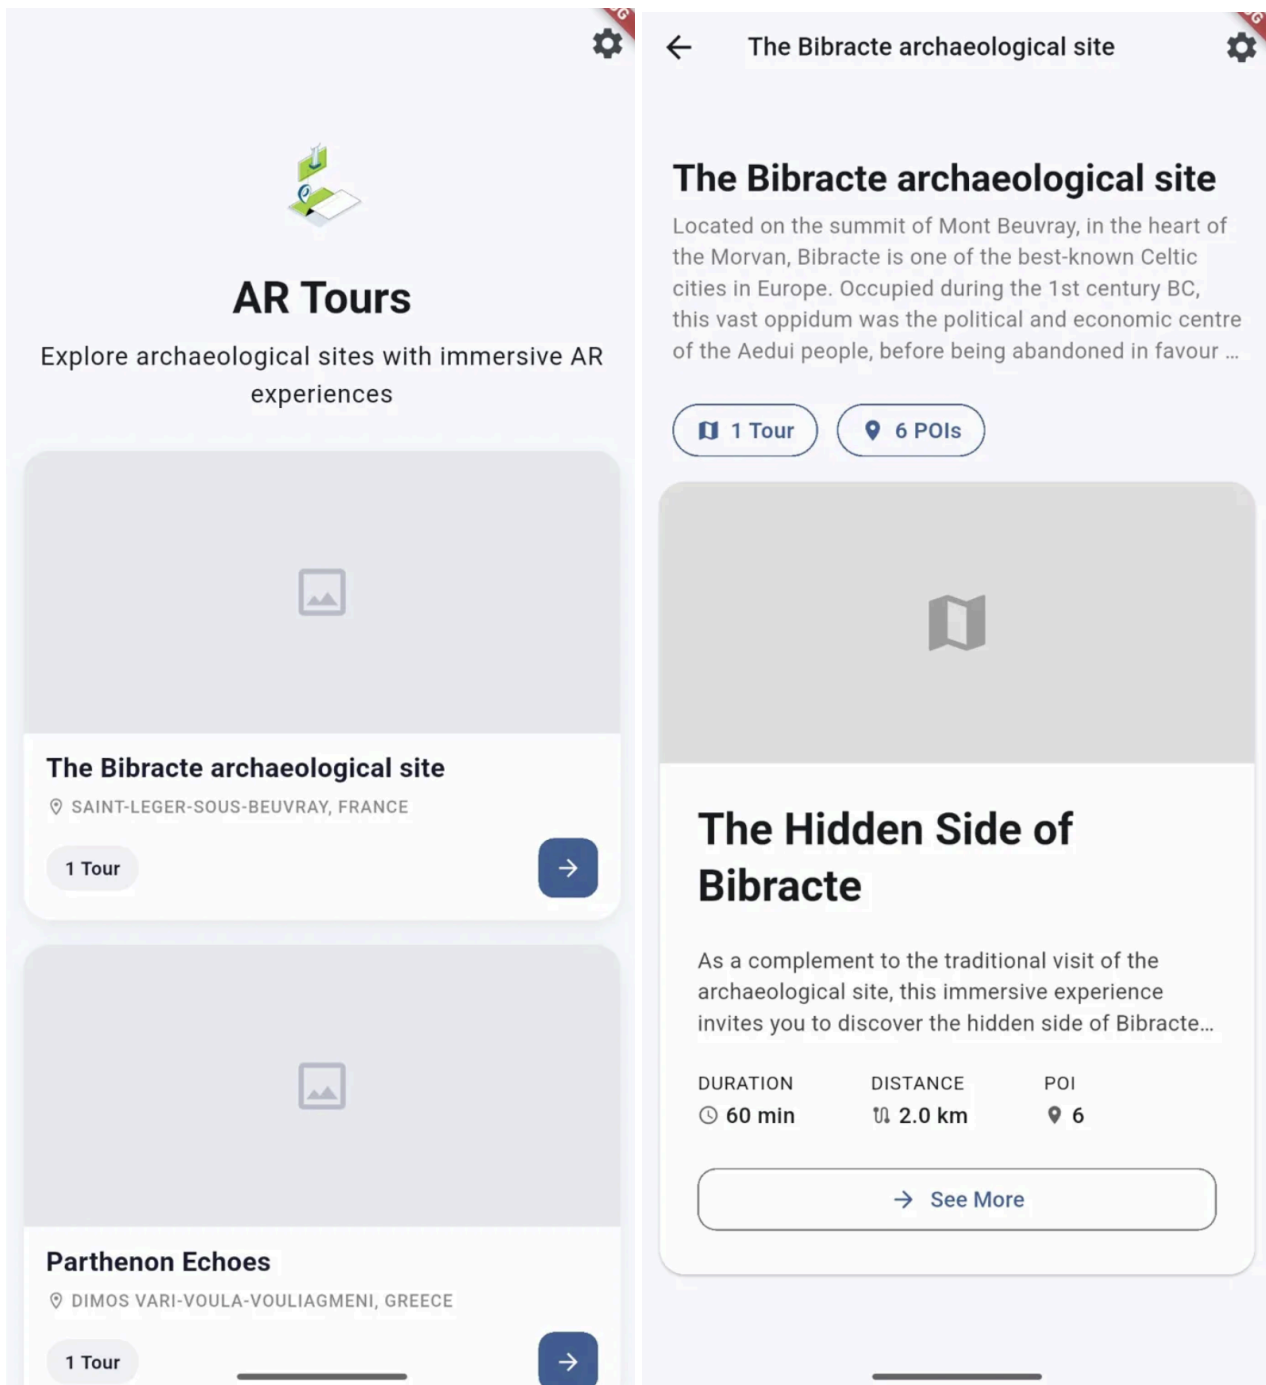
AR Tours

Explore archaeological sites with immersive AR experiences

The Bibracte archaeological site

SAINT-LEGER-SOUS-BEUVRAY, FRANCE

1 Tour

Parthenon Echoes

DIMOS VARI-VOULA-VOULIAGMENI, GREECE

1 Tour

The Bibracte archaeological site

The Bibracte archaeological site

Located on the summit of Mont Beuvray, in the heart of the Morvan, Bibracte is one of the best-known Celtic cities in Europe. Occupied during the 1st century BC, this vast oppidum was the political and economic centre of the Aedui people, before being abandoned in favour ...

1 Tour

6 POIs

The Hidden Side of Bibracte

As a complement to the traditional visit of the archaeological site, this immersive experience invites you to discover the hidden side of Bibracte...

| DURATION | DISTANCE | POI |
|---|---|---|
| 60 min | 2.0 km | 6 |

See More